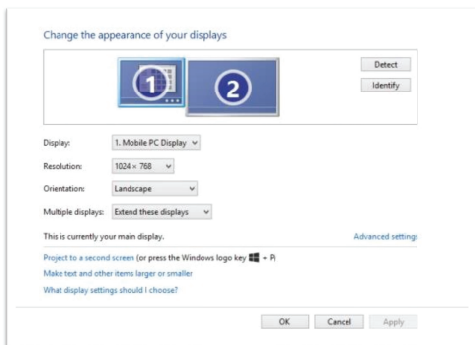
Change the appearance of your displays

1

2

Detect

Identify

Display: 1. Mobile PC Display

Resolution: 1024 × 768

Orientation: Landscape

Multiple displays: Extend these displays

This is currently your main display.

Advanced settings

Project to a second screen (or press the Windows logo key + P)

Make text and other items larger or smaller

What display settings should I choose?

OK

Cancel

Apply